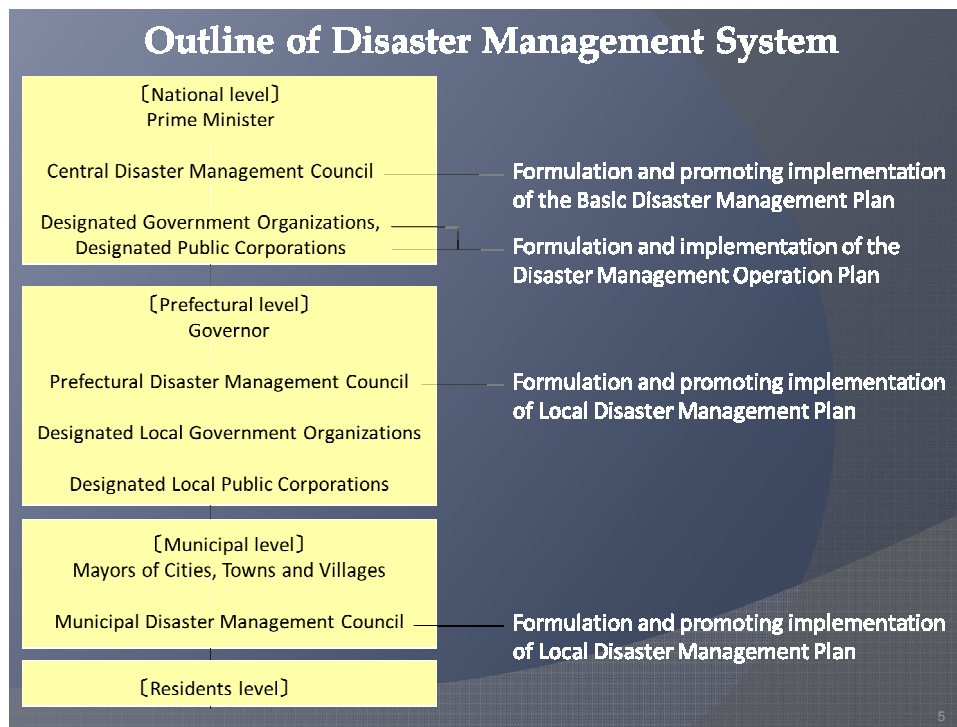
Outline of Disaster Management System

〔National level〕
Prime Minister

Central Disaster Management Council

Designated Government Organizations,
Designated Public Corporations

Formulation and promoting implementation of the Basic Disaster Management Plan

Formulation and implementation of the Disaster Management Operation Plan

〔Prefectural level〕
Governor

Prefectural Disaster Management Council

Designated Local Government Organizations

Designated Local Public Corporations

Formulation and promoting implementation of Local Disaster Management Plan

〔Municipal level〕
Mayors of Cities, Towns and Villages

Municipal Disaster Management Council

Formulation and promoting implementation of Local Disaster Management Plan

〔Residents level〕

5